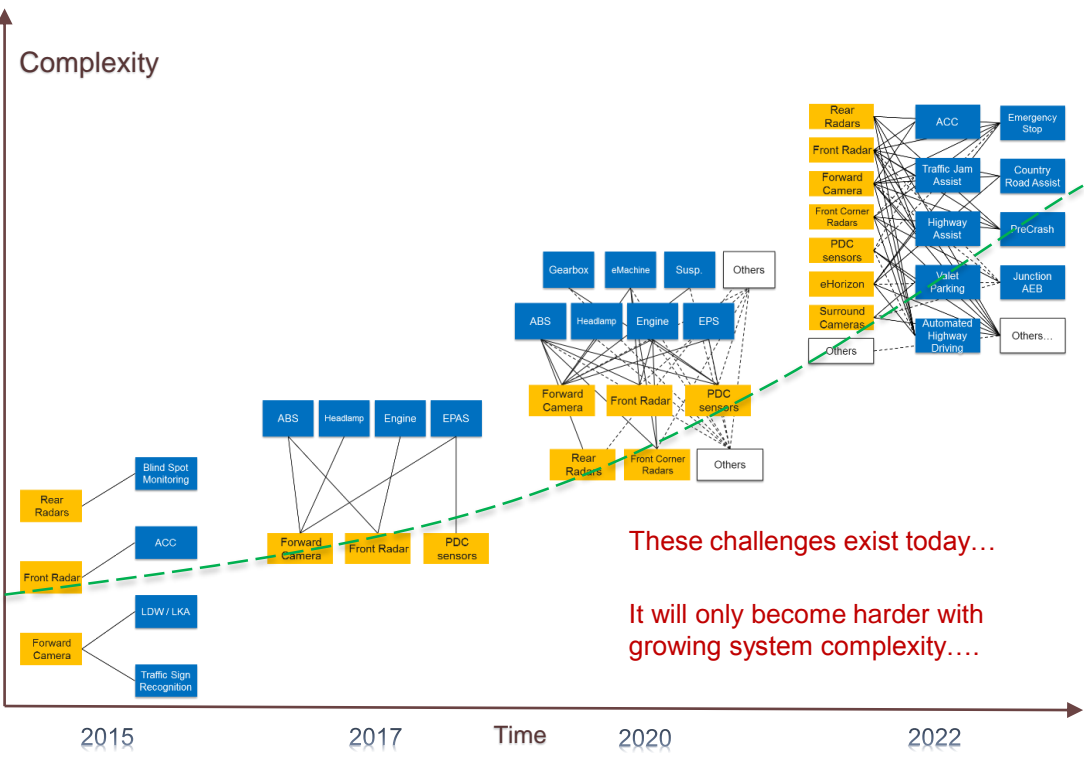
Complexity

Rear Radars

Front Radar

Forward Camera

Blind Spot Monitoring

ACC

LDW / LKA

Traffic Sign Recognition

ABS

Headlamp

Engine

EPAS

Forward Camera

Front Radar

PDC sensors

Gearbox

eMachine

Susp.

Others

ABS

Headlamp

Engine

EPS

Forward Camera

Front Radar

PDC sensors

Rear Radars

Front Corner Radars

Others

Rear Radars

Front Radar

Forward Camera

Front Corner Radars

PDC sensors

eHorizon

Surround Cameras

Others

ACC

Traffic Jam Assist

Highway Assist

Valet Parking

Automated Highway Driving

Emergency Stop

Country Road Assist

PreCrash

Junction AEB

Others…

These challenges exist today…

It will only become harder with growing system complexity….

2015

2017

Time

2020

2022